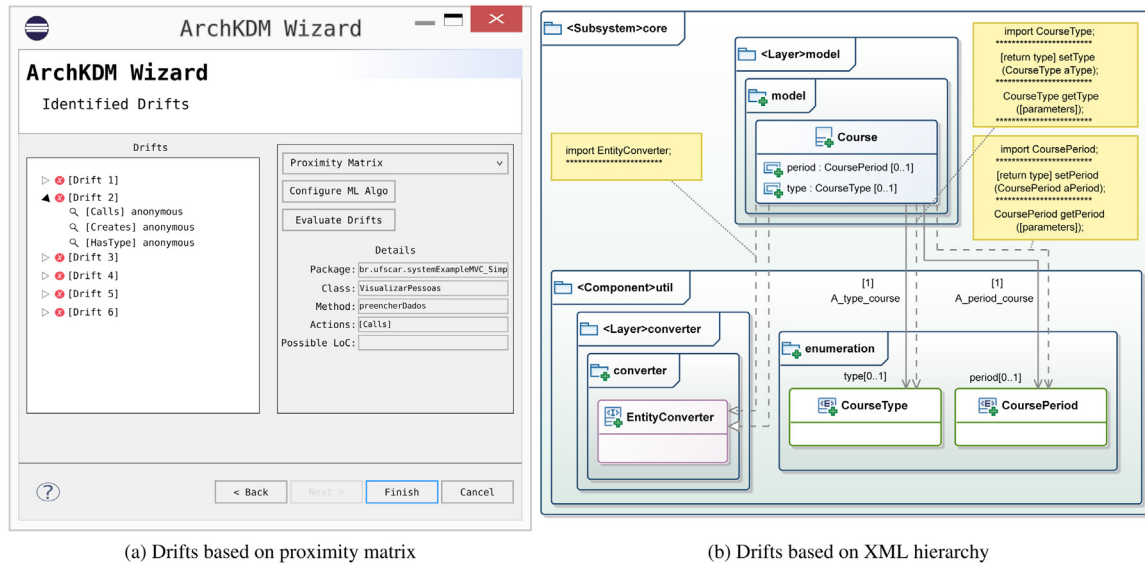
ArchKDM Wizard

ArchKDM Wizard

Identified Drifts

Drifts

[Drift 1]
[Drift 2]
[Calls] anonymous
[Creates] anonymous
[HasType] anonymous
[Drift 3]
[Drift 4]
[Drift 5]
[Drift 6]

Proximity Matrix

Configure ML Algo

Evaluate Drifts

Details

Package: br.ufscar.systemExampleMVC_Simp

Class: VisualizarPessoas

Method: preencherDados

Actions: [Calls]

Possible LoC:

< Back

Next >

Finish

Cancel

(a) Drifts based on proximity matrix

<Subsystem>core

<Layer>model

model

Course

period : CoursePeriod [0..1]

type : CourseType [0..1]

import CourseType;
************************
[return type] setType (CourseType aType);
************************
CourseType getType ([parameters]);
************************

import EntityConverter;
************************

import CoursePeriod;
************************
[return type] setPeriod (CoursePeriod aPeriod);
************************
CoursePeriod getPeriod ([parameters]);

<Component>util

[1]
A_type_course

[1]
A_period_course

<Layer>converter

converter

EntityConverter

enumeration

type[0..1]

period[0..1]

CourseType

CoursePeriod

(b) Drifts based on XML hierarchy